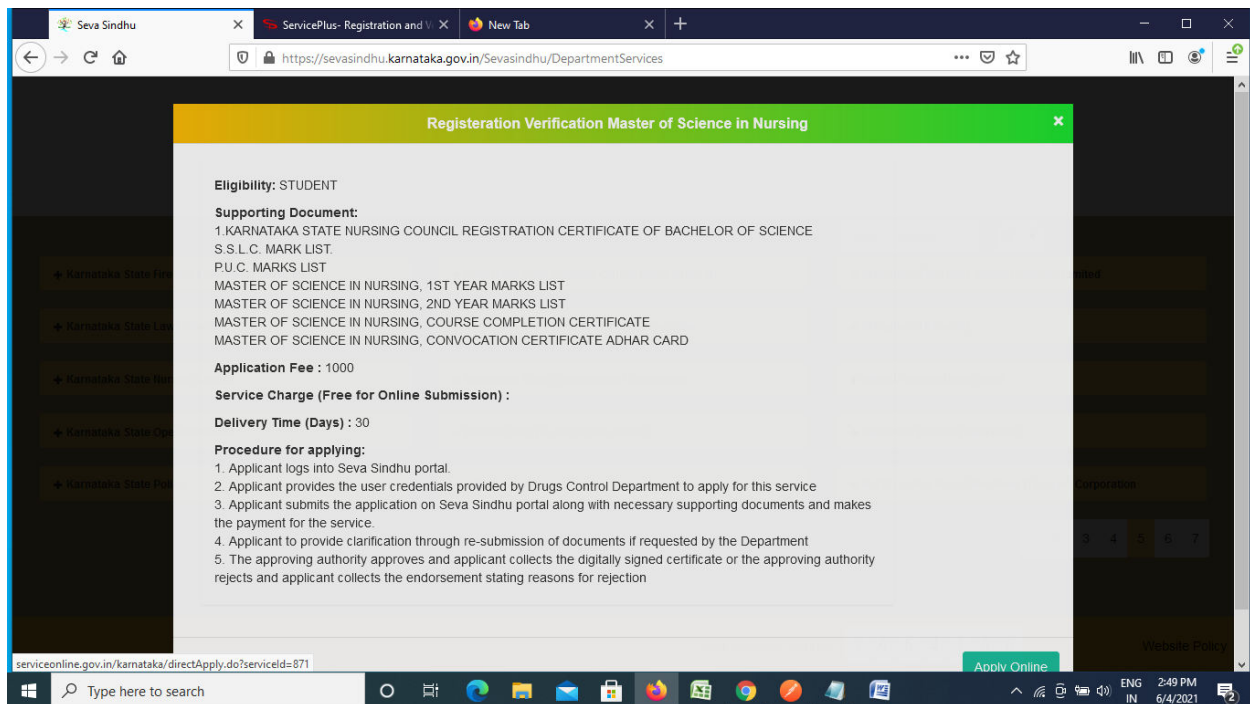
Seva Sindhu
ServicePlus- Registration and V
New Tab

https://sevasindhu.karnataka.gov.in/Sevasindhu/DepartmentServices

Registeration Verification Master of Science in Nursing

Eligibility: STUDENT

Supporting Document:
1.KARNATAKA STATE NURSING COUNCIL REGISTRATION CERTIFICATE OF BACHELOR OF SCIENCE
S.S.L.C. MARK LIST.
P.U.C. MARKS LIST
MASTER OF SCIENCE IN NURSING, 1ST YEAR MARKS LIST
MASTER OF SCIENCE IN NURSING, 2ND YEAR MARKS LIST
MASTER OF SCIENCE IN NURSING, COURSE COMPLETION CERTIFICATE
MASTER OF SCIENCE IN NURSING, CONVOCATION CERTIFICATE ADHAR CARD

Application Fee : 1000

Service Charge (Free for Online Submission) :

Delivery Time (Days) : 30

Procedure for applying:
1. Applicant logs into Seva Sindhu portal.
2. Applicant provides the user credentials provided by Drugs Control Department to apply for this service
3. Applicant submits the application on Seva Sindhu portal along with necessary supporting documents and makes the payment for the service.
4. Applicant to provide clarification through re-submission of documents if requested by the Department
5. The approving authority approves and applicant collects the digitally signed certificate or the approving authority rejects and applicant collects the endorsement stating reasons for rejection

Apply Online

serviceonline.gov.in/karnataka/directApply.do?serviceId=871

Type here to search

ENG IN 2:49 PM 6/4/2021